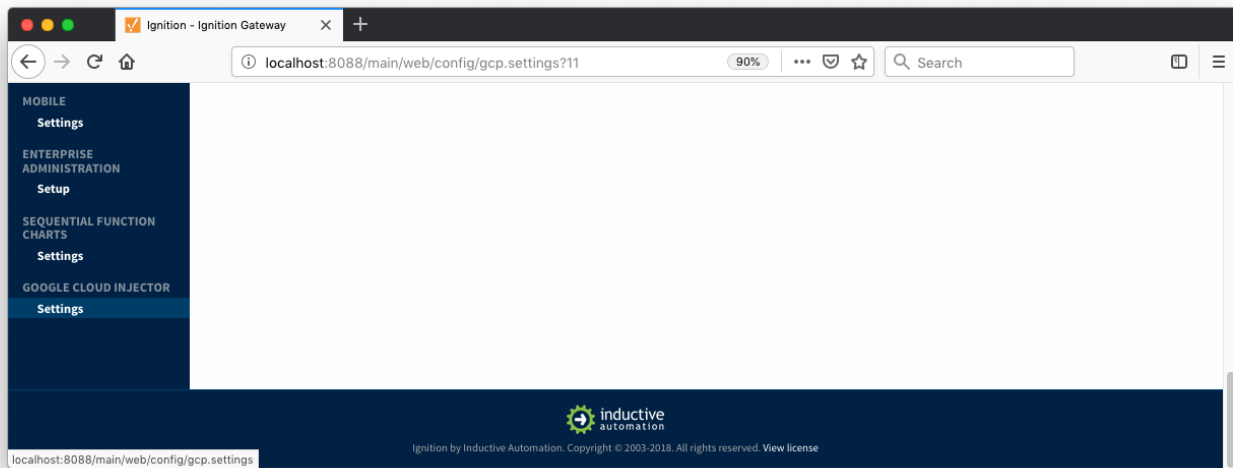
Ignition - Ignition Gateway

localhost:8088/main/web/config/gcp.settings?11

90%

Search

MOBILE

Settings

ENTERPRISE ADMINISTRATION

Setup

SEQUENTIAL FUNCTION CHARTS

Settings

GOOGLE CLOUD INJECTOR

Settings

inductive automation

Ignition by Inductive Automation. Copyright © 2003-2018. All rights reserved. View license

localhost:8088/main/web/config/gcp.settings